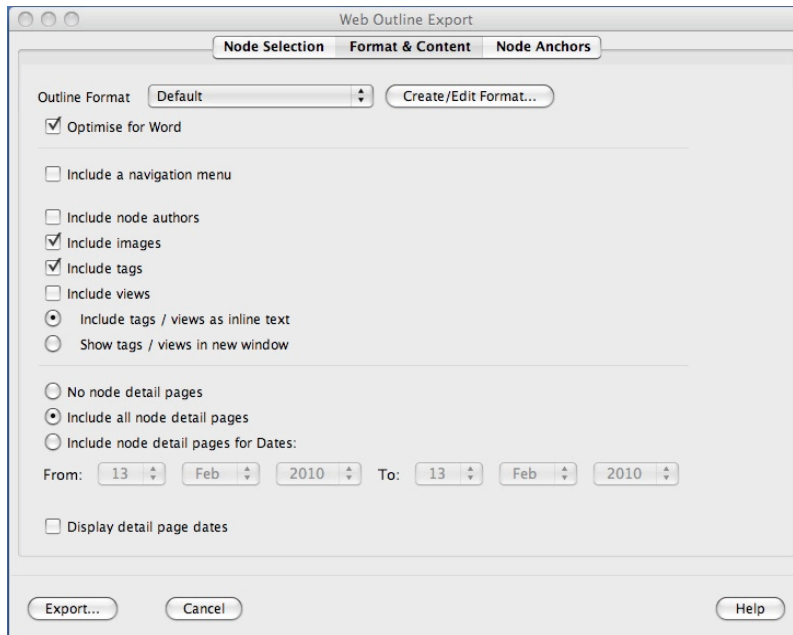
Web Outline Export

Node Selection | Format & Content | Node Anchors

Outline Format Default Create/Edit Format...

Optimise for Word

Include a navigation menu

Include node authors
Include images
Include tags
Include views
Include tags / views as inline text
Show tags / views in new window

No node detail pages
Include all node detail pages
Include node detail pages for Dates:
From: 13 Feb 2010 To: 13 Feb 2010

Display detail page dates

Export... Cancel Help